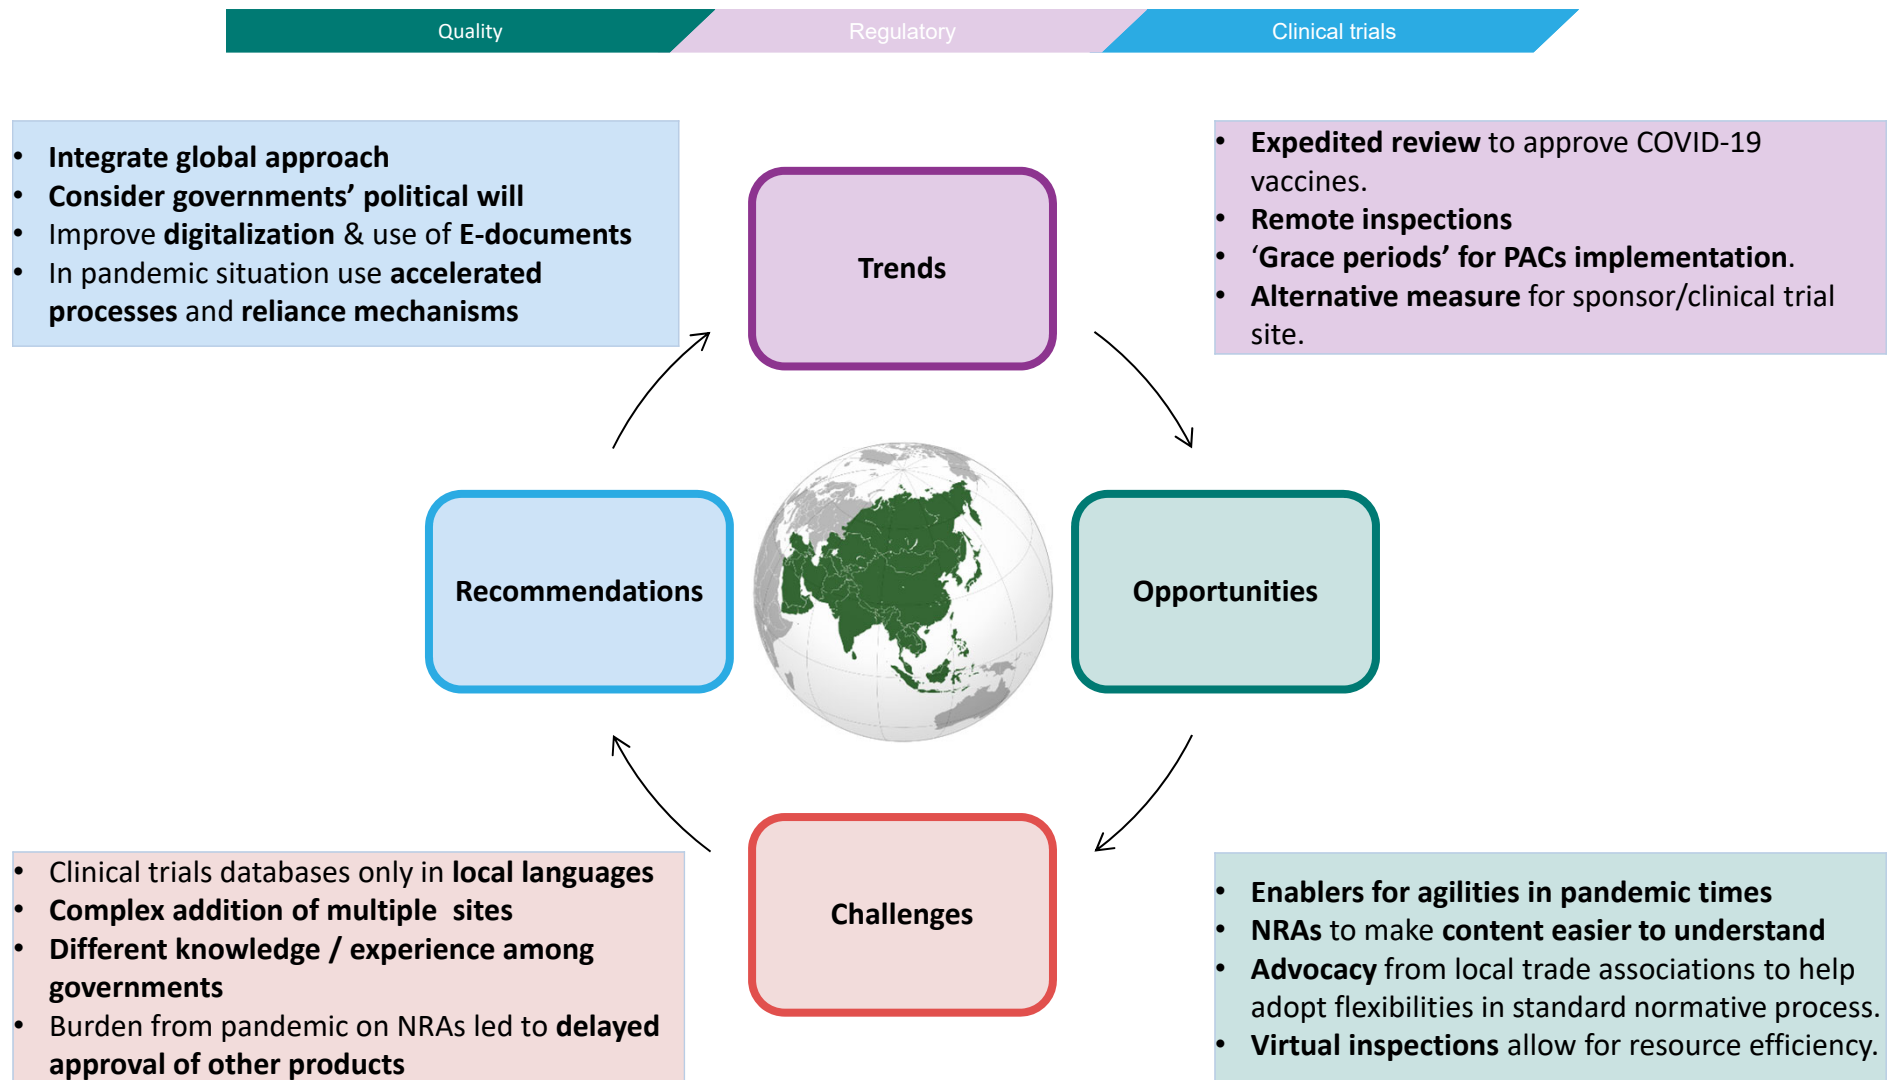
Quality | Regulatory | Clinical trials

- Integrate global approach
- Consider governments' political will
- Improve digitalization & use of E-documents
- In pandemic situation use accelerated processes and reliance mechanisms

Trends

- Expedited review to approve COVID-19 vaccines.
- Remote inspections
- 'Grace periods' for PACs implementation.
- Alternative measure for sponsor/clinical trial site.

Recommendations

Opportunities

Challenges

- Clinical trials databases only in local languages
- Complex addition of multiple sites
- Different knowledge / experience among governments
- Burden from pandemic on NRAs led to delayed approval of other products

- Enablers for agilities in pandemic times
- NRAs to make content easier to understand
- Advocacy from local trade associations to help adopt flexibilities in standard normative process.
- Virtual inspections allow for resource efficiency.